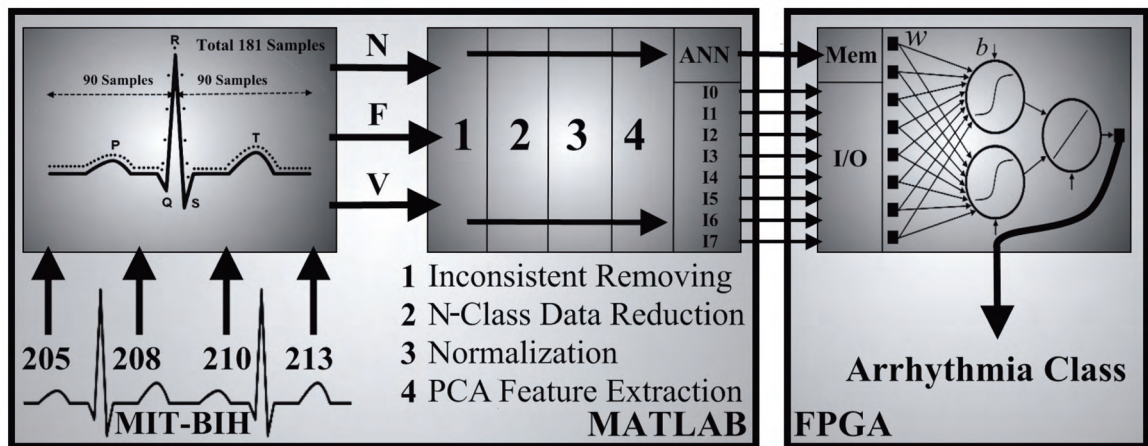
R
Total 181 Samples
90 Samples
90 Samples
P
T
Q
S

N
F
V

1
2
3
4
ANN
I0
I1
I2
I3
I4
I5
I6
I7

205
208
210
213
MIT-BIH

1 Inconsistent Removing
2 N-Class Data Reduction
3 Normalization
4 PCA Feature Extraction
MATLAB

Mem
I/O
$w$
$b$
Arrhythmia Class
FPGA